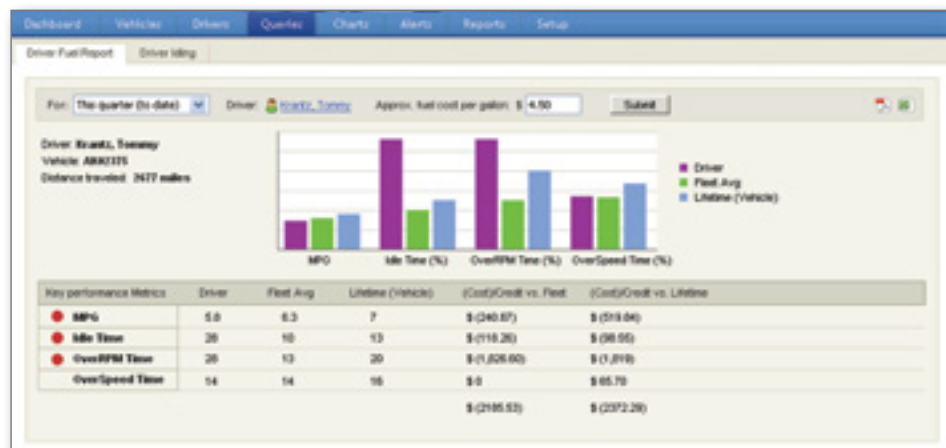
Dashboard Vehicles Drivers Queries Charts Alerts Reports Setup

Driver Fuel Report Driver Idling

For: This quarter (to date) Driver: Krantz, Tommy Approx. fuel cost per gallon: $ 4.50 Submit

Driver: Krantz, Tommy
Vehicle: ABK0375
Distance traveled: 2677 miles

MPG Idle Time (%) OverRPM Time (%) OverSpeed Time (%)

Driver
Fleet Avg
Lifetime (Vehicle)

| Key performance Metrics | Driver | Fleet Avg | Lifetime (Vehicle) | (Cost)/Credit vs. Fleet | (Cost)/Credit vs. Lifetime |
|---|---|---|---|---|---|
| MPG | 5.0 | 6.3 | 7 | $ (240.67) | $ (519.04) |
| Idle Time | 28 | 10 | 13 | $ (118.26) | $ (98.55) |
| OverRPM Time | 28 | 13 | 20 | $ (1,826.60) | $ (1,819) |
| OverSpeed Time | 14 | 14 | 16 | $ 0 | $ 65.70 |
| | | | | $ (2185.53) | $ (2372.29) |